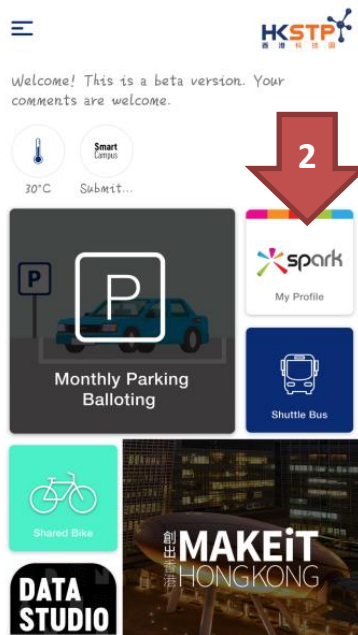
HKSTP
香港科技園

Welcome! This is a beta version. Your comments are welcome.

30°C

Smart Campus
Submit...

2

spark
My Profile

P
P

Monthly Parking Balloting

Shuttle Bus

Shared Bike

創出香港
MAKEiT
HONGKONG

DATA
STUDIO